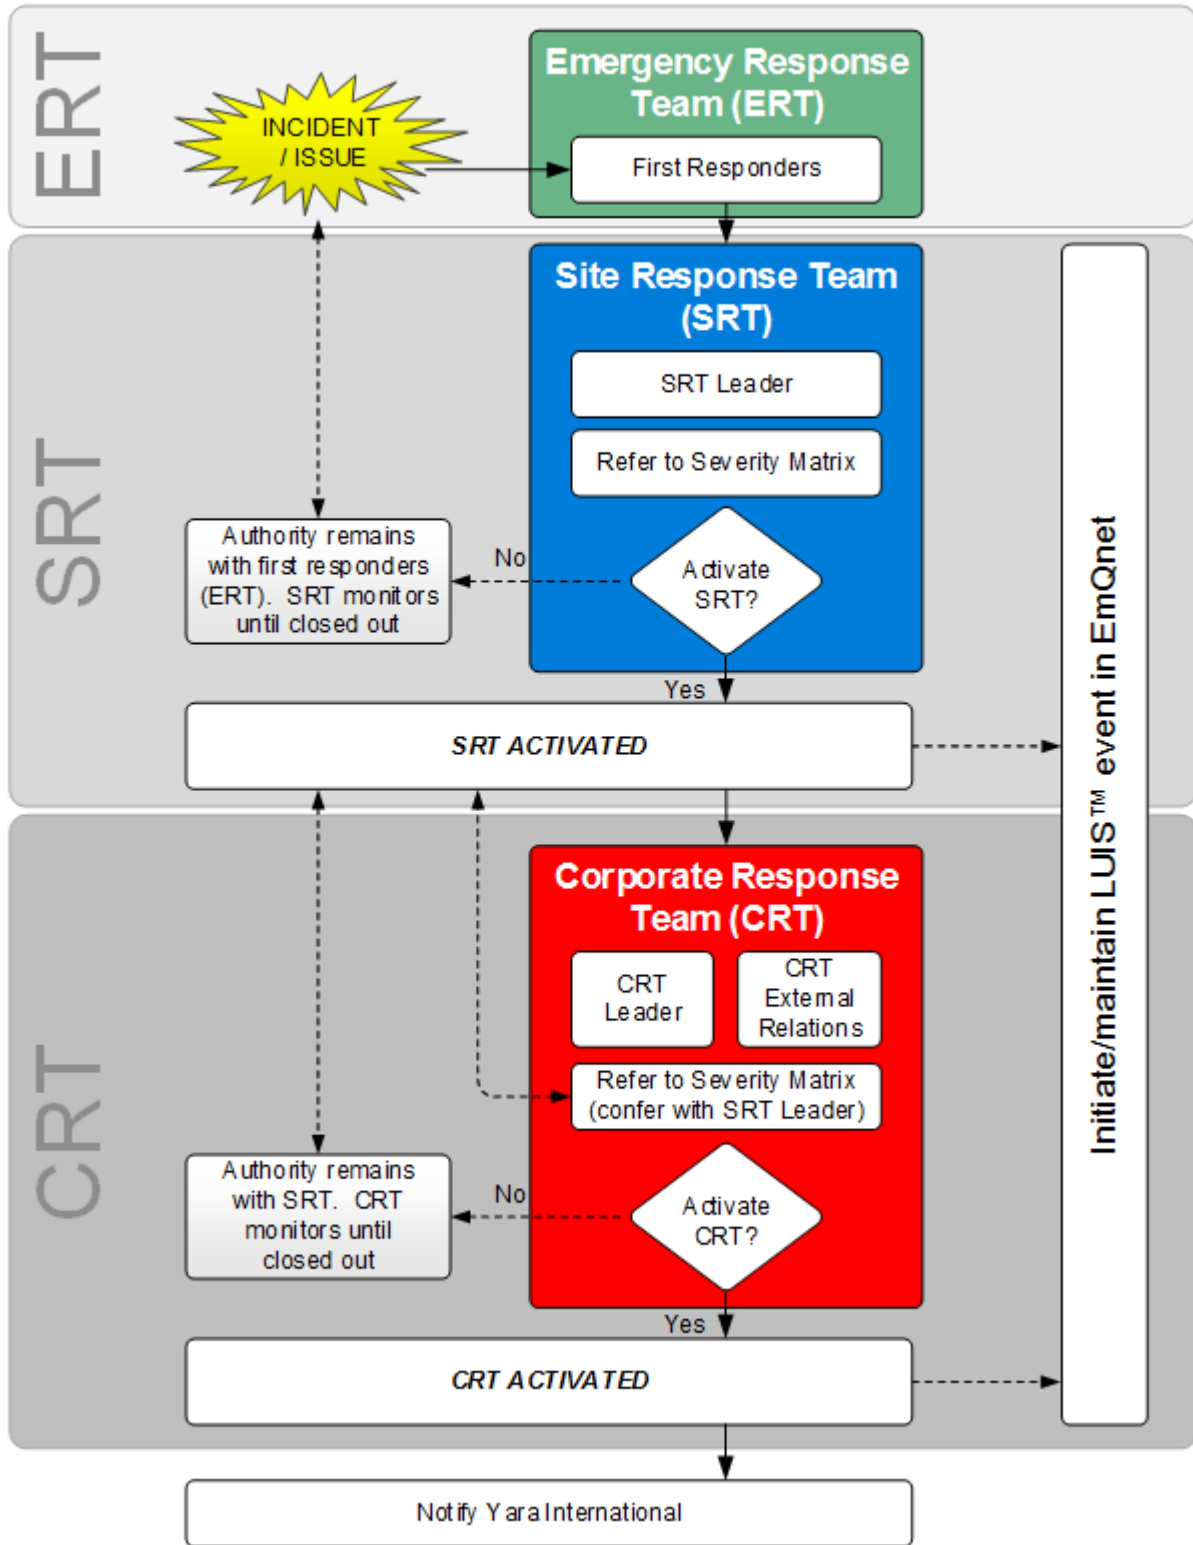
ERT

INCIDENT / ISSUE

Emergency Response Team (ERT)

First Responders

SRT

Site Response Team (SRT)

SRT Leader

Refer to Severity Matrix

Activate SRT?

No

Authority remains with first responders (ERT). SRT monitors until closed out

Yes

SRT ACTIVATED

Initiate/maintain LUIS™ event in EmQnet

CRT

Corporate Response Team (CRT)

CRT Leader

CRT External Relations

Refer to Severity Matrix (confer with SRT Leader)

Activate CRT?

No

Authority remains with SRT. CRT monitors until closed out

Yes

CRT ACTIVATED

Notify Yara International